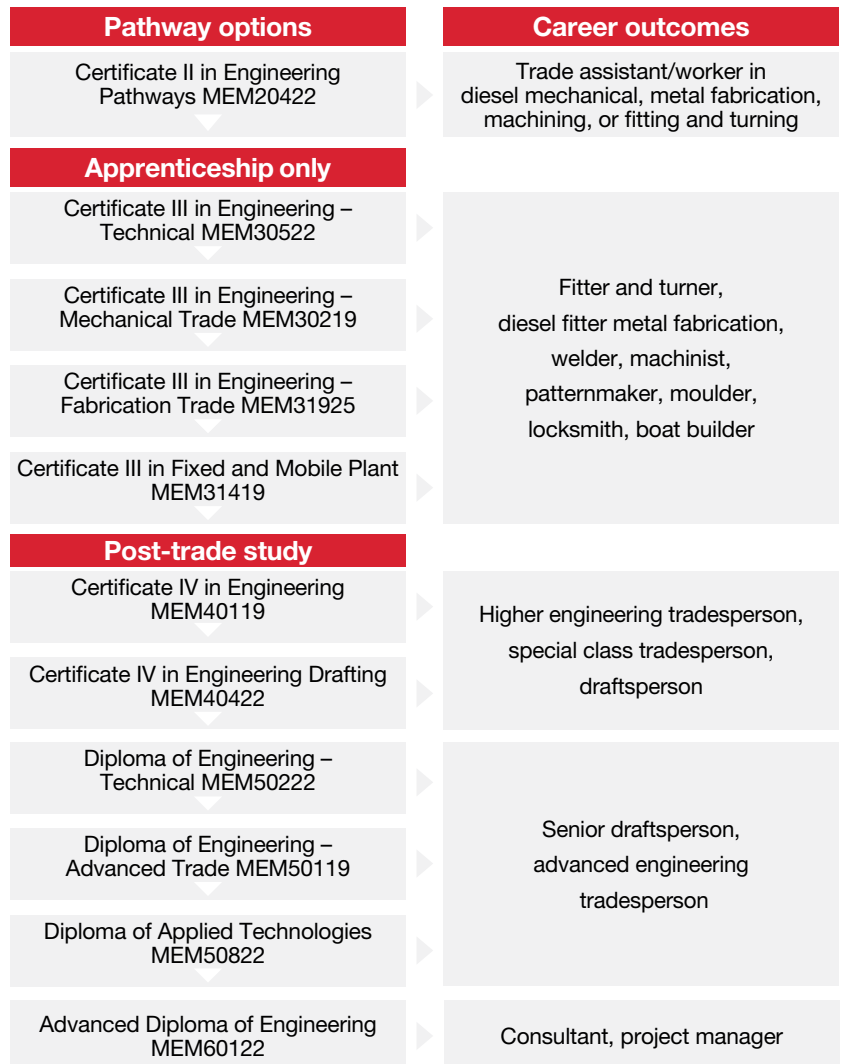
Pathway options

Career outcomes

Certificate II in Engineering Pathways MEM20422

Trade assistant/worker in diesel mechanical, metal fabrication, machining, or fitting and turning

Apprenticeship only

Certificate III in Engineering – Technical MEM30522

Certificate III in Engineering – Mechanical Trade MEM30219

Certificate III in Engineering – Fabrication Trade MEM31925

Certificate III in Fixed and Mobile Plant MEM31419

Fitter and turner, diesel fitter metal fabrication, welder, machinist, patternmaker, moulder, locksmith, boat builder

Post-trade study

Certificate IV in Engineering MEM40119

Certificate IV in Engineering Drafting MEM40422

Higher engineering tradesperson, special class tradesperson, draftsperson

Diploma of Engineering – Technical MEM50222

Diploma of Engineering – Advanced Trade MEM50119

Diploma of Applied Technologies MEM50822

Senior draftsperson, advanced engineering tradesperson

Advanced Diploma of Engineering MEM60122

Consultant, project manager